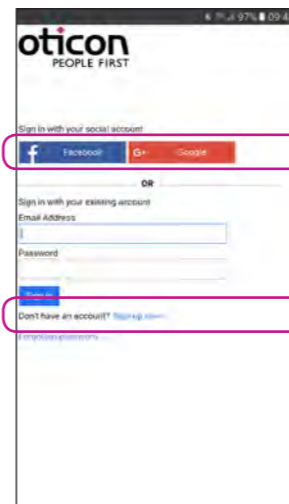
97% 09:4

oticon
PEOPLE FIRST

Sign in with your social account

f Facebook

G+ Google

OR

Sign in with your existing account

Email Address

Password

Sign in

Don't have an account? Sign up now

Forgot your password?